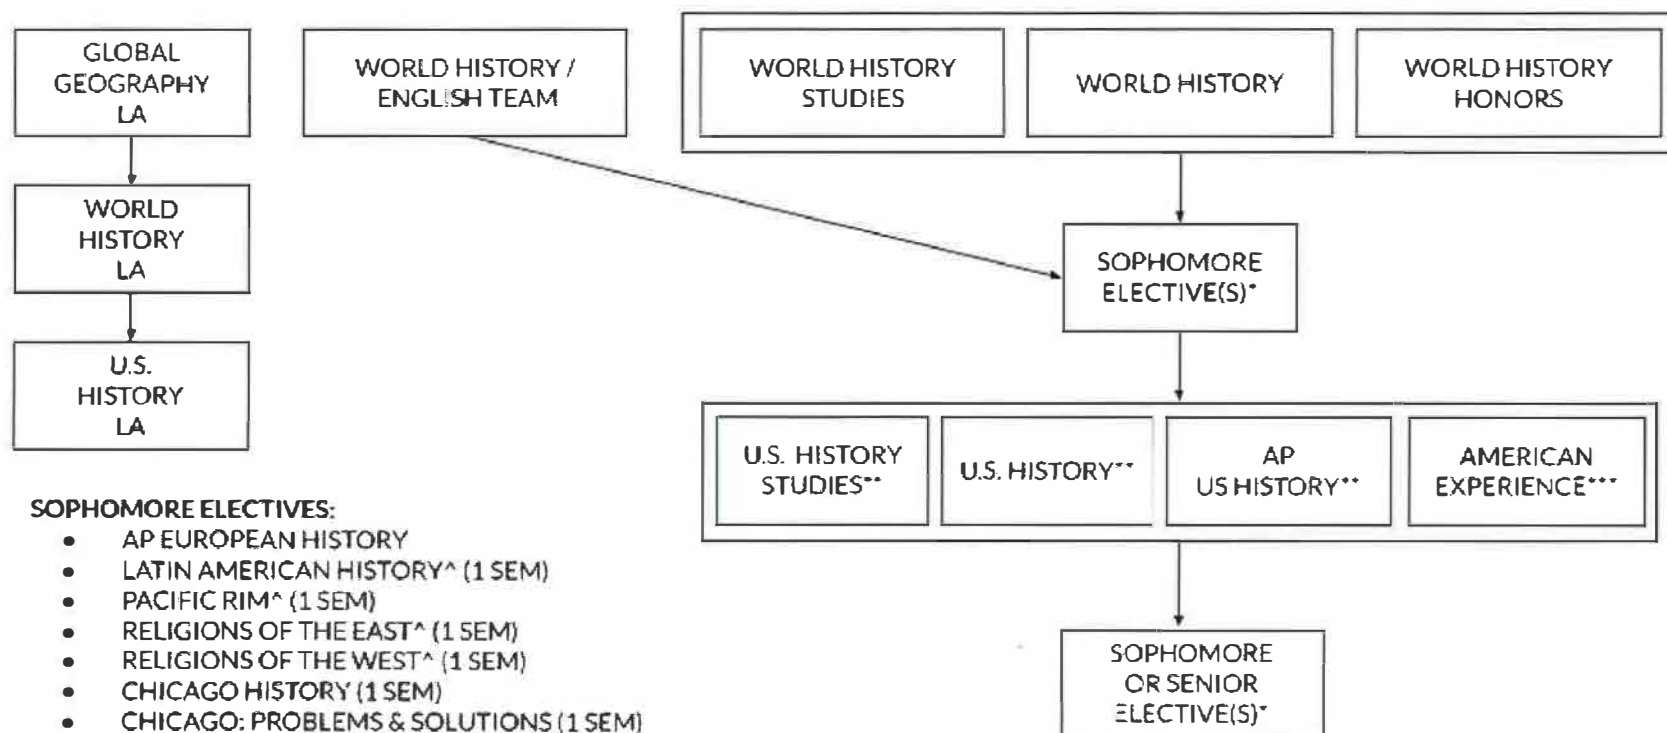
GLOBAL GEOGRAPHY LA

WORLD HISTORY LA

U.S. HISTORY LA

WORLD HISTORY / ENGLISH TEAM

WORLD HISTORY STUDIES

WORLD HISTORY

WORLD HISTORY HONORS

SOPHOMORE ELECTIVE(S)*

U.S. HISTORY STUDIES**

U.S. HISTORY**

AP US HISTORY**

AMERICAN EXPERIENCE***

SOPHOMORE OR SENIOR ELECTIVE(S)*

SOPHOMORE ELECTIVES:
- AP EUROPEAN HISTORY
- LATIN AMERICAN HISTORY^ (1 SEM)
- PACIFIC RIM^ (1 SEM)
- RELIGIONS OF THE EAST^ (1 SEM)
- RELIGIONS OF THE WEST^ (1 SEM)
- CHICAGO HISTORY (1 SEM)
- CHICAGO: PROBLEMS & SOLUTIONS (1 SEM)